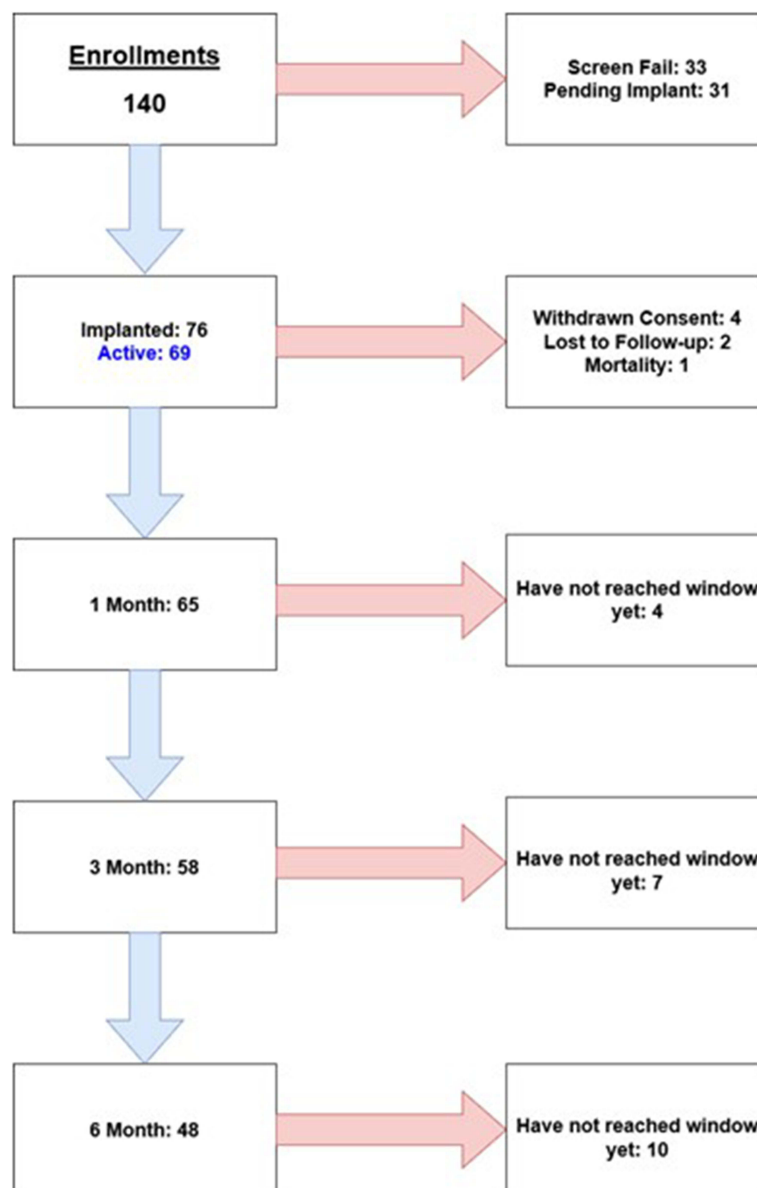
Enrollments
140

Screen Fail: 33
Pending Implant: 31

Implanted: 76
Active: 69

Withdrawn Consent: 4
Lost to Follow-up: 2
Mortality: 1

1 Month: 65

Have not reached window yet: 4

3 Month: 58

Have not reached window yet: 7

6 Month: 48

Have not reached window yet: 10